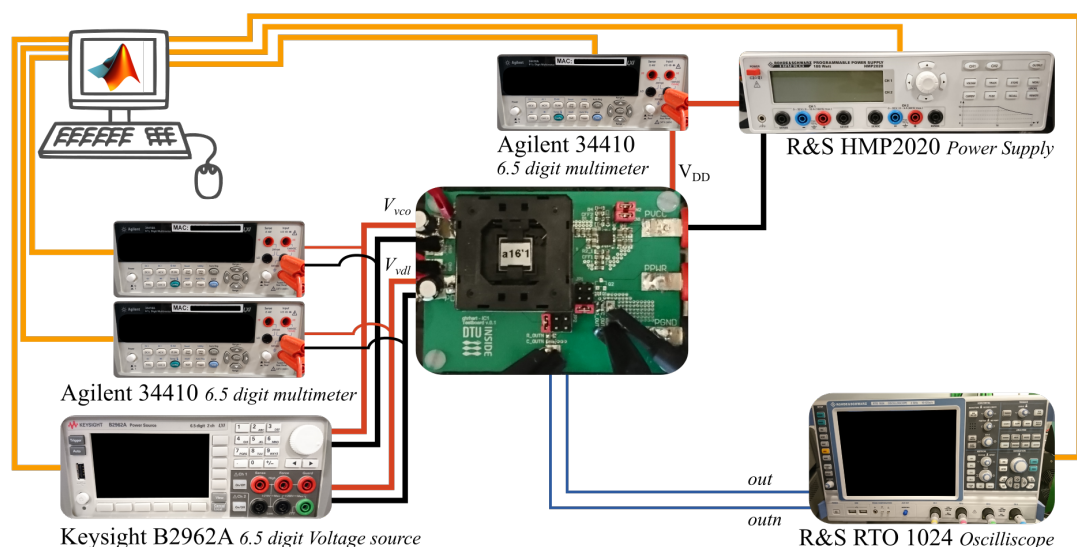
Agilent 34410
6.5 digit multimeter

$V_{DD}$

R&S HMP2020 Power Supply

$V_{vco}$

$V_{vdl}$

a16'1

PVCC

PPWR

PGND

DTU INSIDE

MAC:

MAC:

MAC:

Agilent 34410 6.5 digit multimeter

KEYSIGHT B2962A

Keysight B2962A 6.5 digit Voltage source

out

outn

R&S RTO 1024 Oscilliscope

PROGRAMMABLE POWER SUPPLY